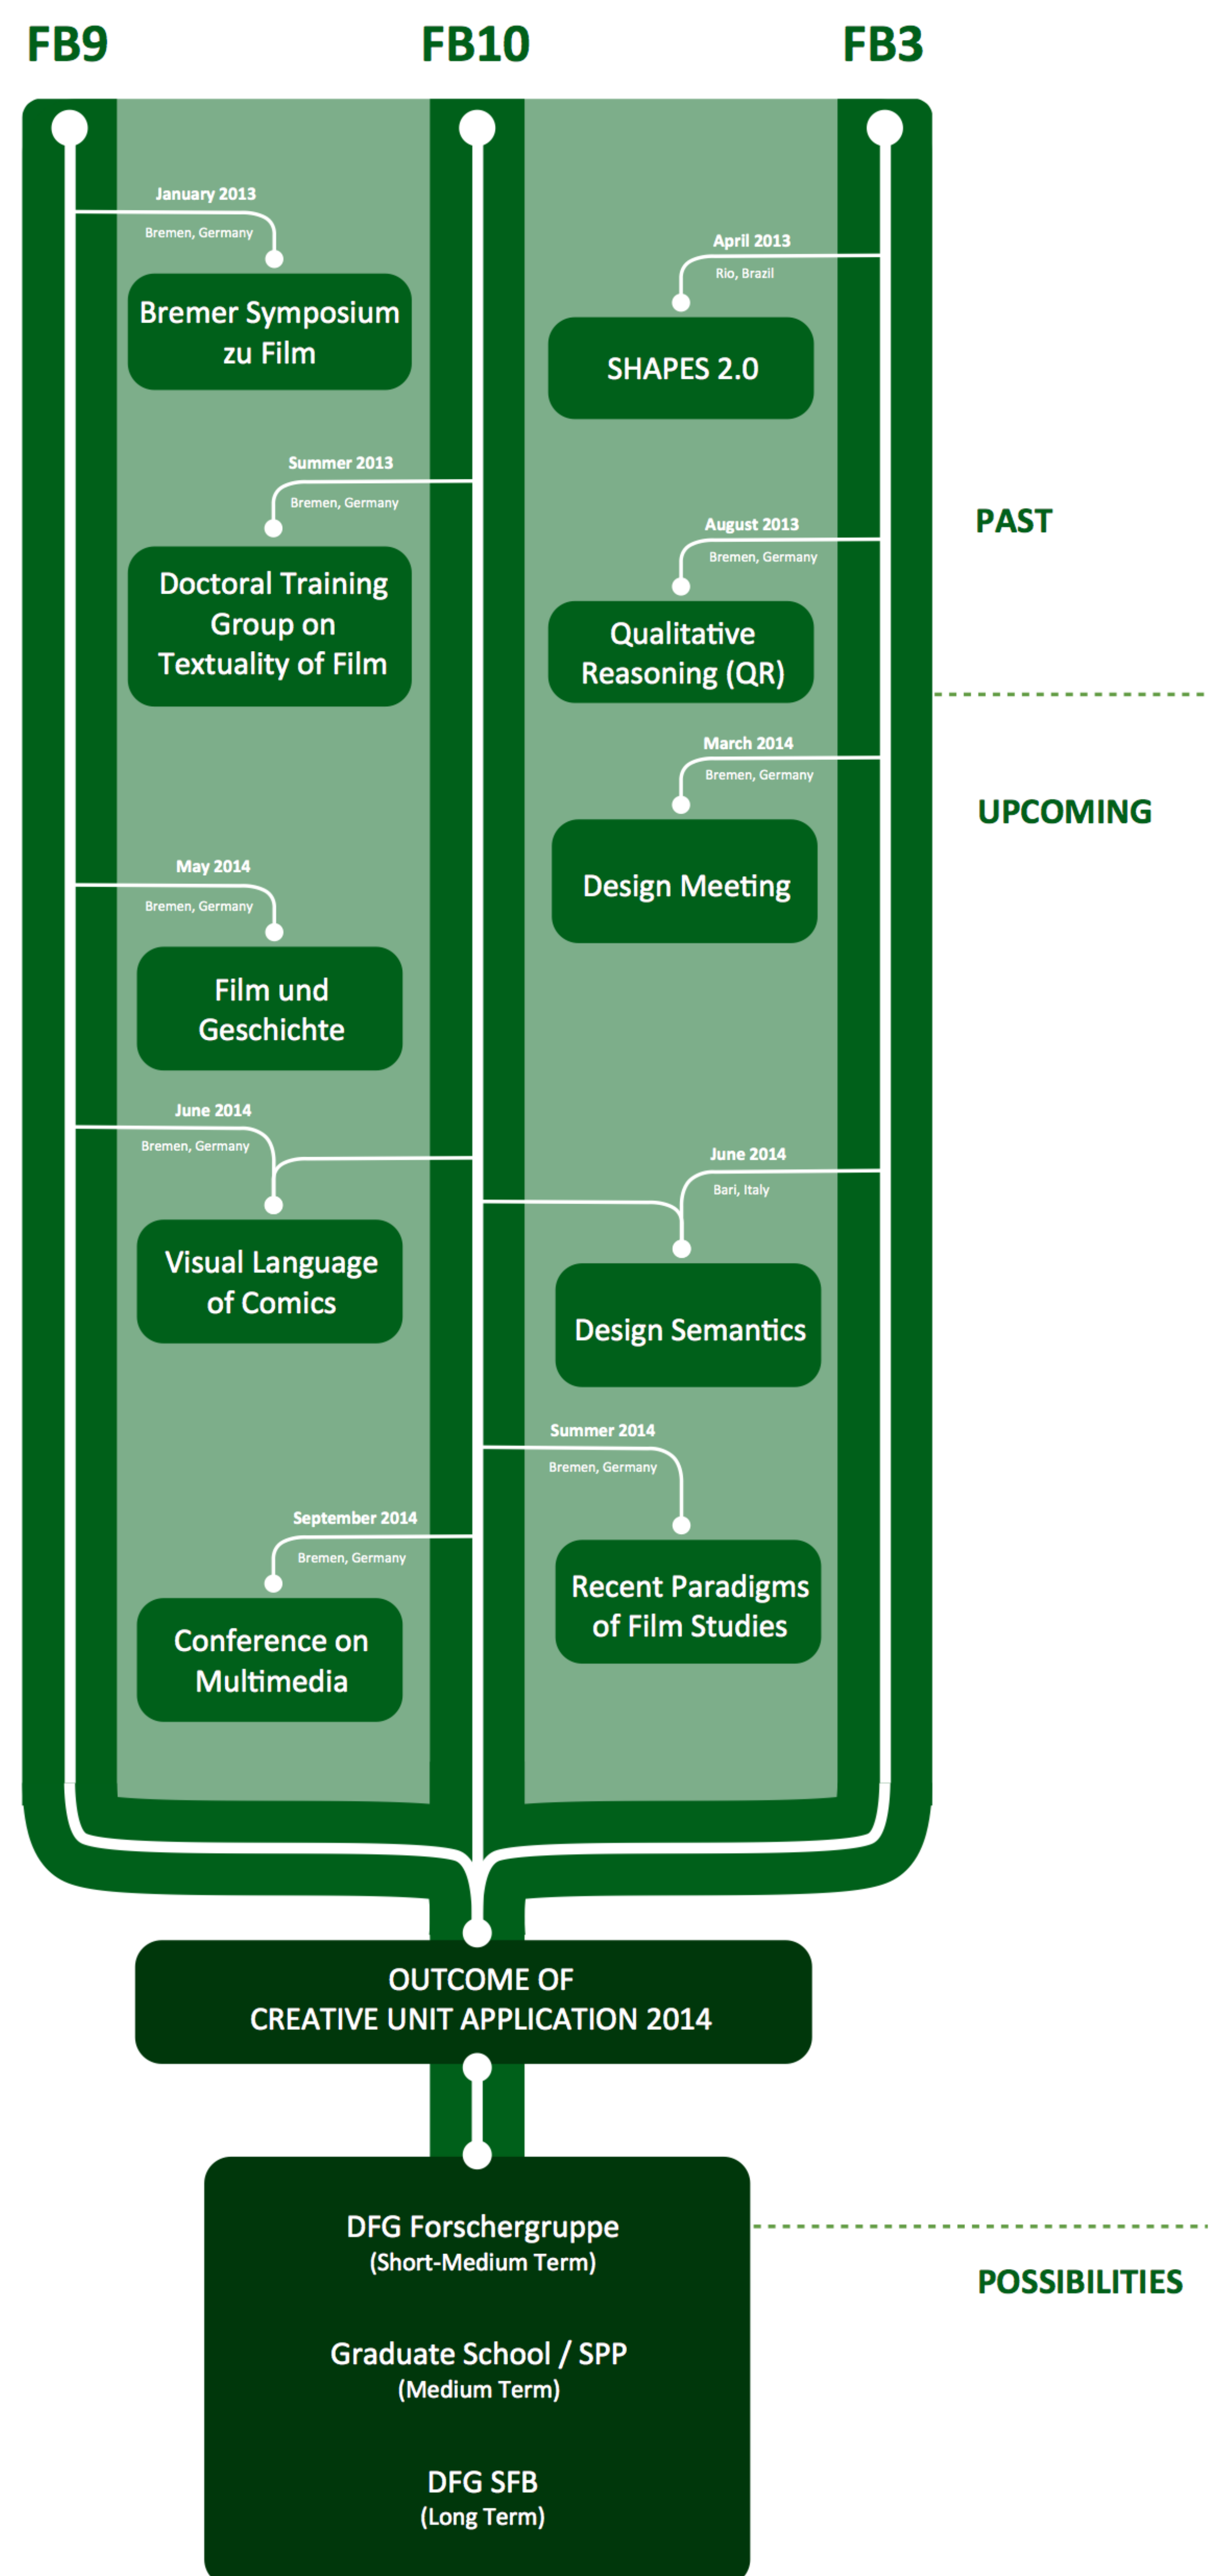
FB9

FB10

FB3

January 2013
Bremen, Germany
Bremer Symposium zu Film

April 2013
Rio, Brazil
SHAPES 2.0

Summer 2013
Bremen, Germany
Doctoral Training Group on Textuality of Film

PAST

August 2013
Bremen, Germany
Qualitative Reasoning (QR)

March 2014
Bremen, Germany
Design Meeting

UPCOMING

May 2014
Bremen, Germany
Film und Geschichte

June 2014
Bremen, Germany
Visual Language of Comics

June 2014
Bari, Italy
Design Semantics

Summer 2014
Bremen, Germany
Recent Paradigms of Film Studies

September 2014
Bremen, Germany
Conference on Multimedia

OUTCOME OF
CREATIVE UNIT APPLICATION 2014

DFG Forschergruppe
(Short-Medium Term)

Graduate School / SPP
(Medium Term)

DFG SFB
(Long Term)

POSSIBILITIES